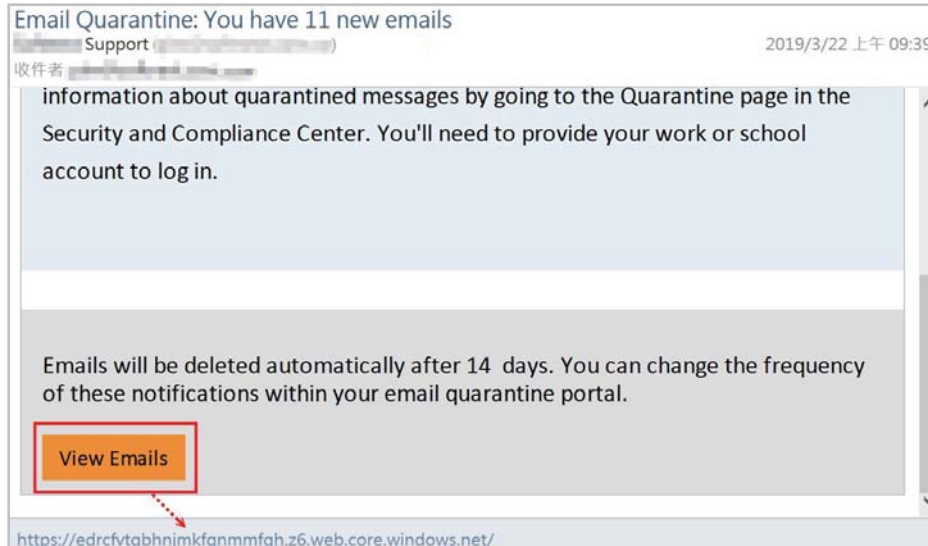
Email Quarantine: You have 11 new emails
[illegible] Support ([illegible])
2019/3/22 上午 09:39
收件者 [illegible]

information about quarantined messages by going to the Quarantine page in the Security and Compliance Center. You'll need to provide your work or school account to log in.

Emails will be deleted automatically after 14 days. You can change the frequency of these notifications within your email quarantine portal.

View Emails

https://edrcfytgbhnimkfgnmmfgh.z6.web.core.windows.net/